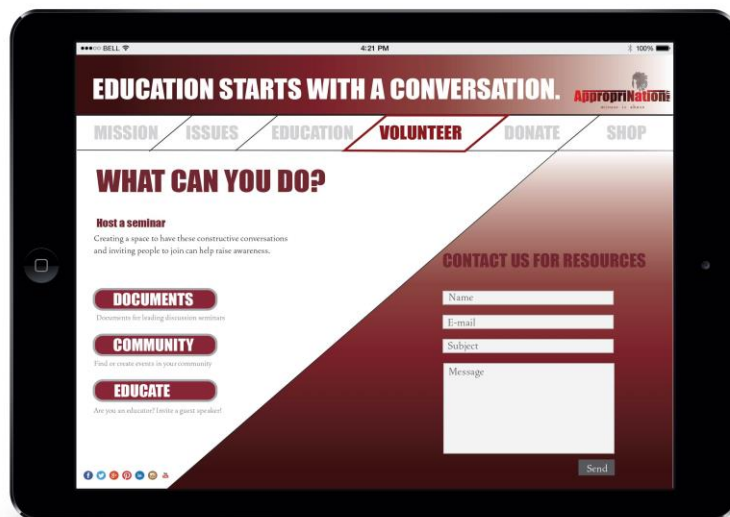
●●●○○ BELL

4:21 PM

100%

EDUCATION STARTS WITH A CONVERSATION.

AppropriNation

MISSION

ISSUES

EDUCATION

VOLUNTEER

DONATE

SHOP

WHAT CAN YOU DO?

Host a seminar

Creating a space to have these constructive conversations and inviting people to join can help raise awareness.

DOCUMENTS

Documents for leading discussion seminars

COMMUNITY

Find or create events in your community

EDUCATE

Are you an educator? Invite a guest speaker!

CONTACT US FOR RESOURCES

Name

E-mail

Subject

Message

Send